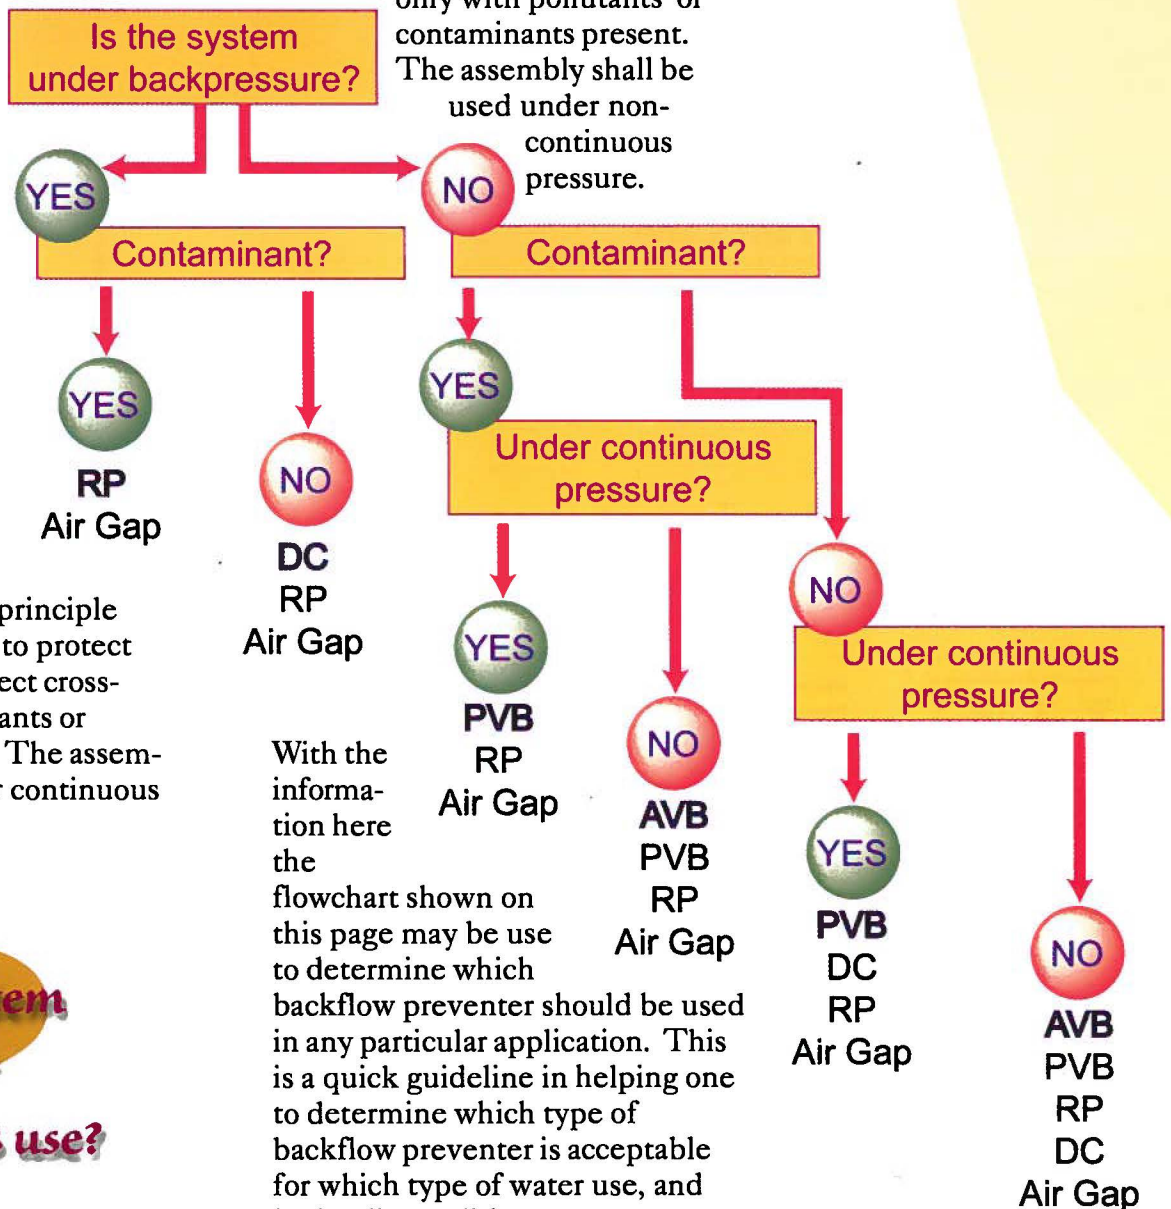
Is the system under backpressure?

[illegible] contaminants present. The assembly shall be used under non-continuous pressure.

YES

NO

Contaminant?

Contaminant?

YES

RP
Air Gap

NO

DC
RP
Air Gap

YES

Under continuous pressure?

YES

PVB
RP
Air Gap

NO

AVB
PVB
RP
Air Gap

NO

Under continuous pressure?

YES

PVB
DC
RP
Air Gap

NO

AVB
PVB
RP
DC
Air Gap

principle to protect ect cross-ants or The assem- continuous

With the information here the flowchart shown on this page may be use to determine which backflow preventer should be used in any particular application. This is a quick guideline in helping one to determine which type of backflow preventer is acceptable for which type of water use, and

em

use?